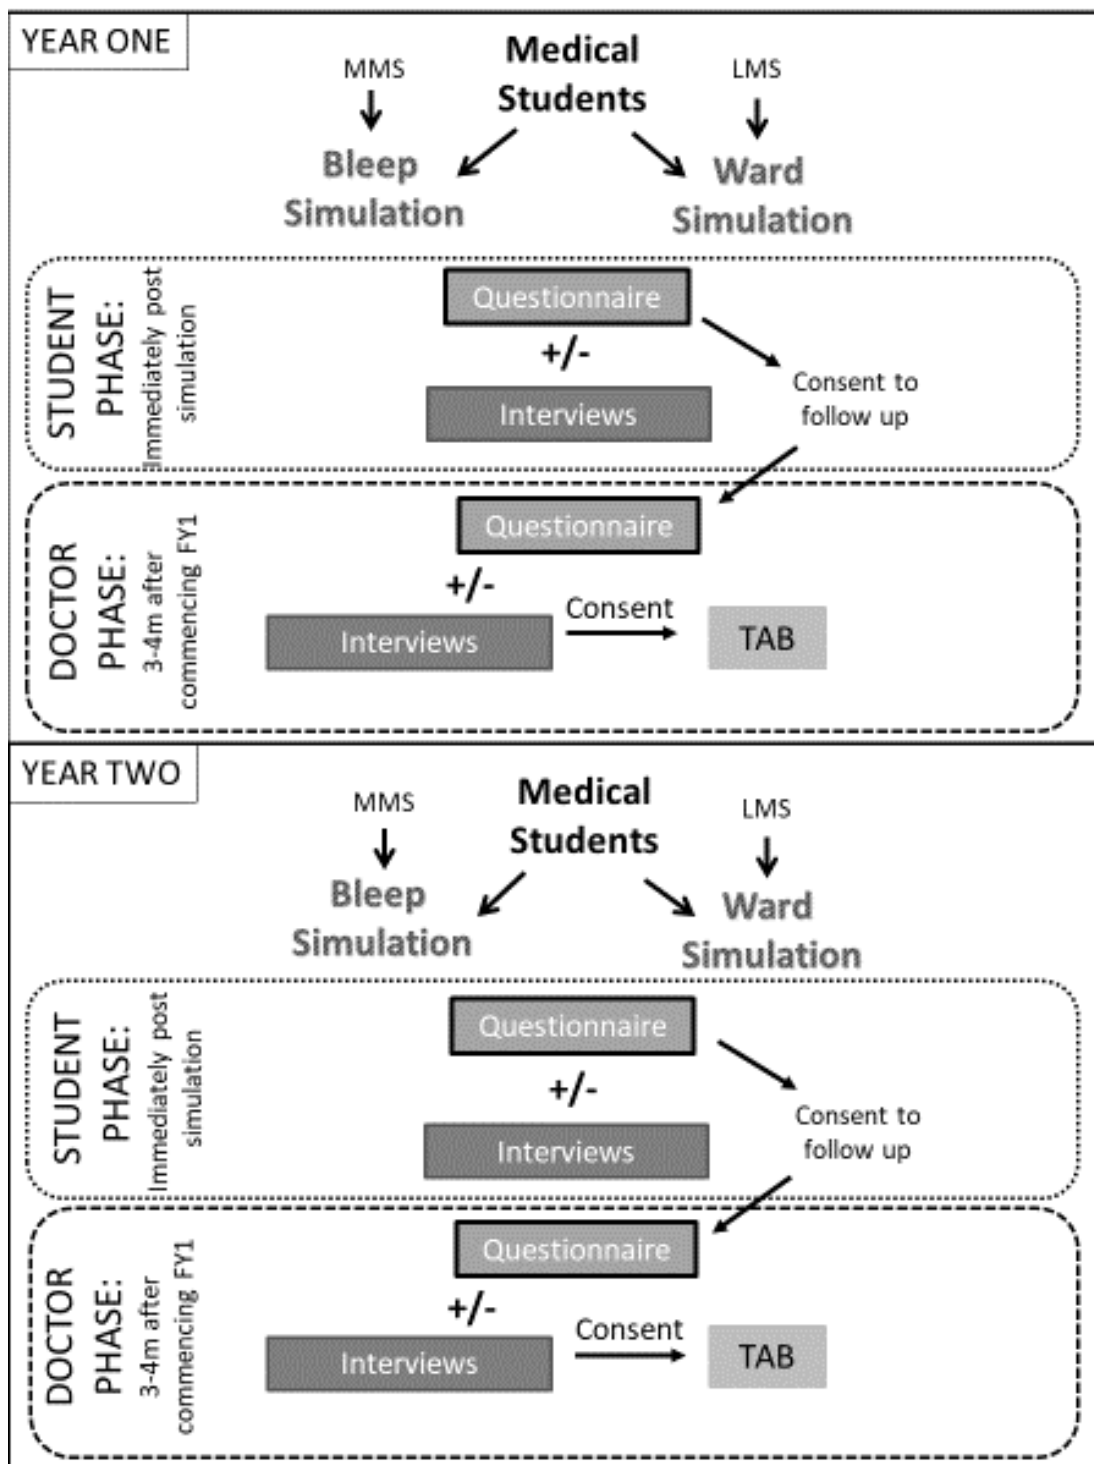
YEAR ONE

Medical Students

MMS

LMS

Bleep Simulation

Ward Simulation

STUDENT PHASE: Immediately post simulation

Questionnaire

+/-

Interviews

Consent to follow up

DOCTOR PHASE: 3-4m after commencing FY1

Questionnaire

+/-

Interviews

Consent

TAB

YEAR TWO

Medical Students

MMS

LMS

Bleep Simulation

Ward Simulation

STUDENT PHASE: Immediately post simulation

Questionnaire

+/-

Interviews

Consent to follow up

DOCTOR PHASE: 3-4m after commencing FY1

Questionnaire

+/-

Interviews

Consent

TAB